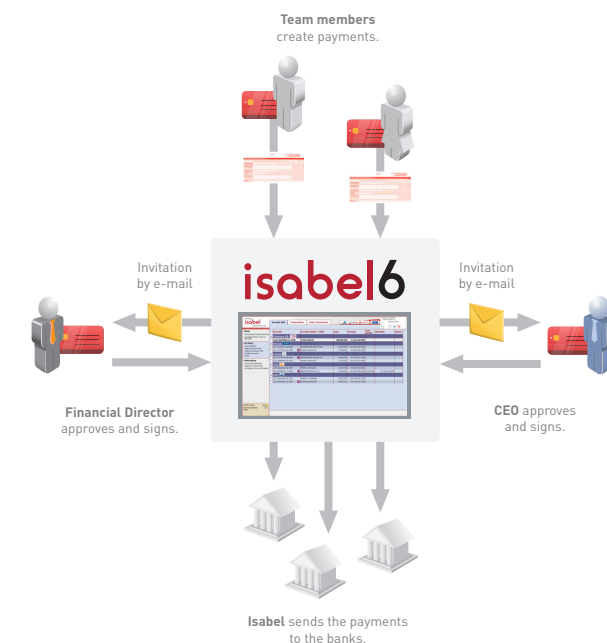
**Team members** create payments.

Invitation by e-mail

isabel6

Invitation by e-mail

**Financial Director** approves and signs.

**CEO** approves and signs.

**Isabel** sends the payments to the banks.